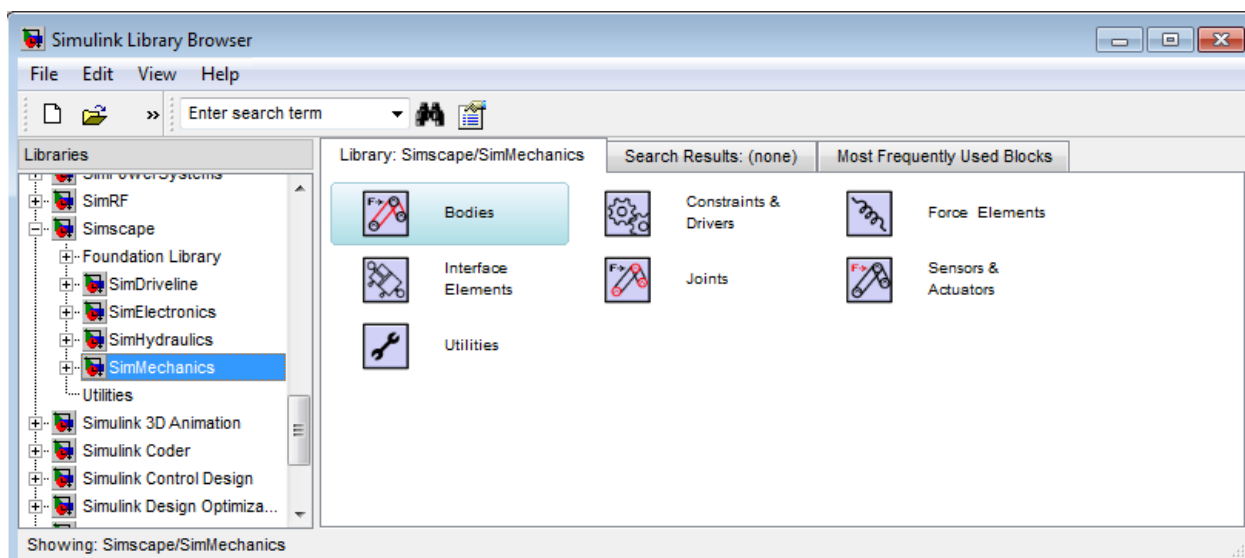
Simulink Library Browser

File Edit View Help

Enter search term

Libraries

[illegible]

SimRF

Simscape

Foundation Library

SimDriveline

SimElectronics

SimHydraulics

SimMechanics

Utilities

Simulink 3D Animation

Simulink Coder

Simulink Control Design

Simulink Design Optimiza...

Library: Simscape/SimMechanics

Search Results: (none)

Most Frequently Used Blocks

Bodies

Constraints & Drivers

Force Elements

Interface Elements

Joints

Sensors & Actuators

Utilities

Showing: Simscape/SimMechanics